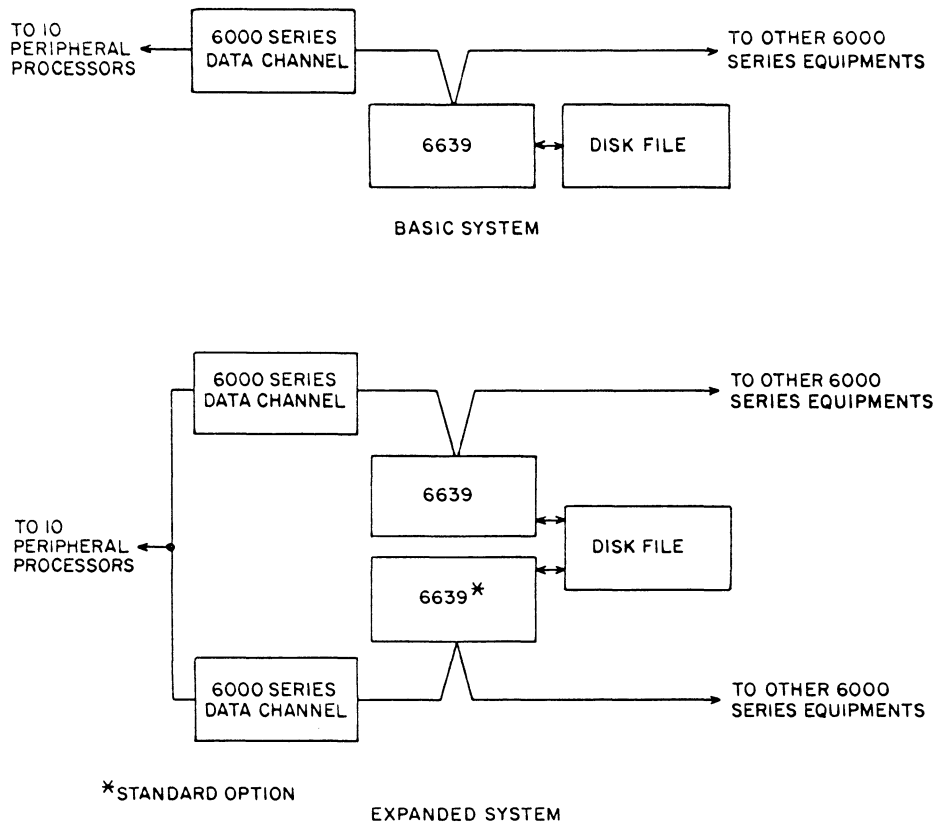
TO 10 PERIPHERAL PROCESSORS

6000 SERIES DATA CHANNEL

TO OTHER 6000 SERIES EQUIPMENTS

6639

DISK FILE

BASIC SYSTEM

6000 SERIES DATA CHANNEL

TO OTHER 6000 SERIES EQUIPMENTS

TO 10 PERIPHERAL PROCESSORS

6639

DISK FILE

6639*

6000 SERIES DATA CHANNEL

TO OTHER 6000 SERIES EQUIPMENTS

*STANDARD OPTION

EXPANDED SYSTEM